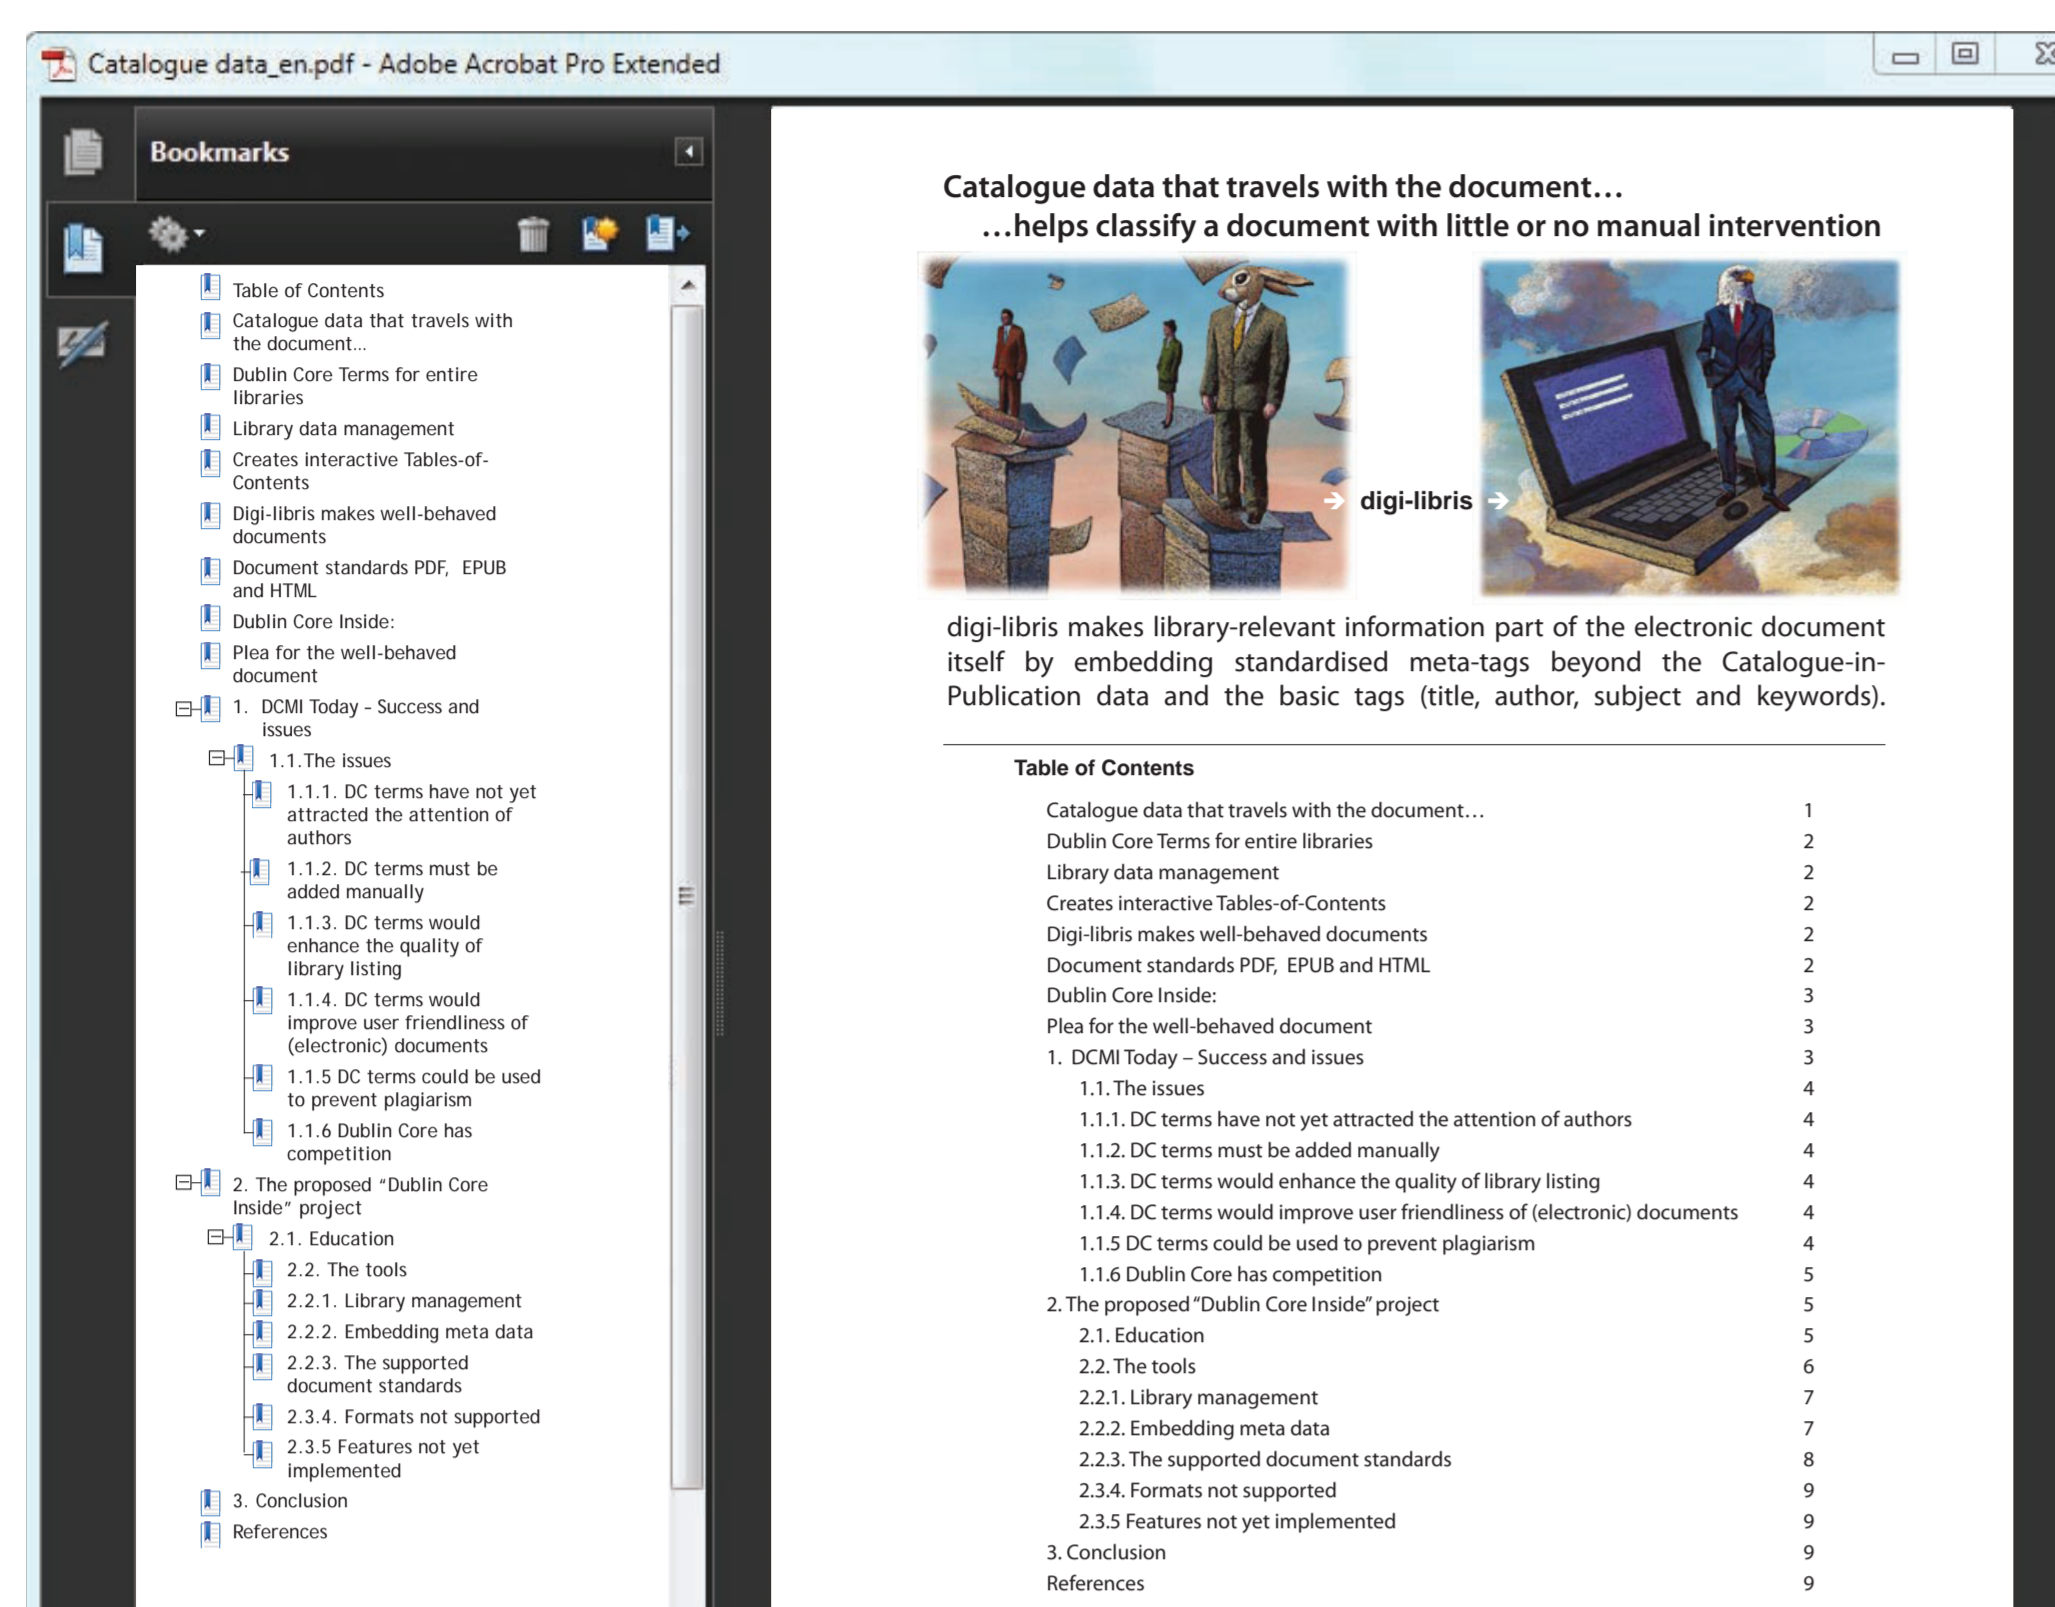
Catalogue data_en.pdf - Adobe Acrobat Pro Extended

Bookmarks

Table of Contents
Catalogue data that travels with the document...
Dublin Core Terms for entire libraries
Library data management
Creates interactive Tables-of-Contents
Digi-libris makes well-behaved documents
Document standards PDF, EPUB and HTML
Dublin Core Inside:
Plea for the well-behaved document
1. DCMI Today - Success and issues
1.1. The issues
1.1.1. DC terms have not yet attracted the attention of authors
1.1.2. DC terms must be added manually
1.1.3. DC terms would enhance the quality of library listing
1.1.4. DC terms would improve user friendliness of (electronic) documents
1.1.5 DC terms could be used to prevent plagiarism
1.1.6 Dublin Core has competition
2. The proposed "Dublin Core Inside" project
2.1. Education
2.2. The tools
2.2.1. Library management
2.2.2. Embedding meta data
2.2.3. The supported document standards
2.3.4. Formats not supported
2.3.5 Features not yet implemented
3. Conclusion
References

Catalogue data that travels with the document…
…helps classify a document with little or no manual intervention

digi-libris

digi-libris makes library-relevant information part of the electronic document itself by embedding standardised meta-tags beyond the Catalogue-in-Publication data and the basic tags (title, author, subject and keywords).

Table of Contents

| | |
|---|---|
| Catalogue data that travels with the document… | 1 |
| Dublin Core Terms for entire libraries | 2 |
| Library data management | 2 |
| Creates interactive Tables-of-Contents | 2 |
| Digi-libris makes well-behaved documents | 2 |
| Document standards PDF, EPUB and HTML | 2 |
| Dublin Core Inside: | 3 |
| Plea for the well-behaved document | 3 |
| 1. DCMI Today – Success and issues | 3 |
| 1.1. The issues | 4 |
| 1.1.1. DC terms have not yet attracted the attention of authors | 4 |
| 1.1.2. DC terms must be added manually | 4 |
| 1.1.3. DC terms would enhance the quality of library listing | 4 |
| 1.1.4. DC terms would improve user friendliness of (electronic) documents | 4 |
| 1.1.5 DC terms could be used to prevent plagiarism | 4 |
| 1.1.6 Dublin Core has competition | 5 |
| 2. The proposed "Dublin Core Inside" project | 5 |
| 2.1. Education | 5 |
| 2.2. The tools | 6 |
| 2.2.1. Library management | 7 |
| 2.2.2. Embedding meta data | 7 |
| 2.2.3. The supported document standards | 8 |
| 2.3.4. Formats not supported | 9 |
| 2.3.5 Features not yet implemented | 9 |
| 3. Conclusion | 9 |
| References | 9 |